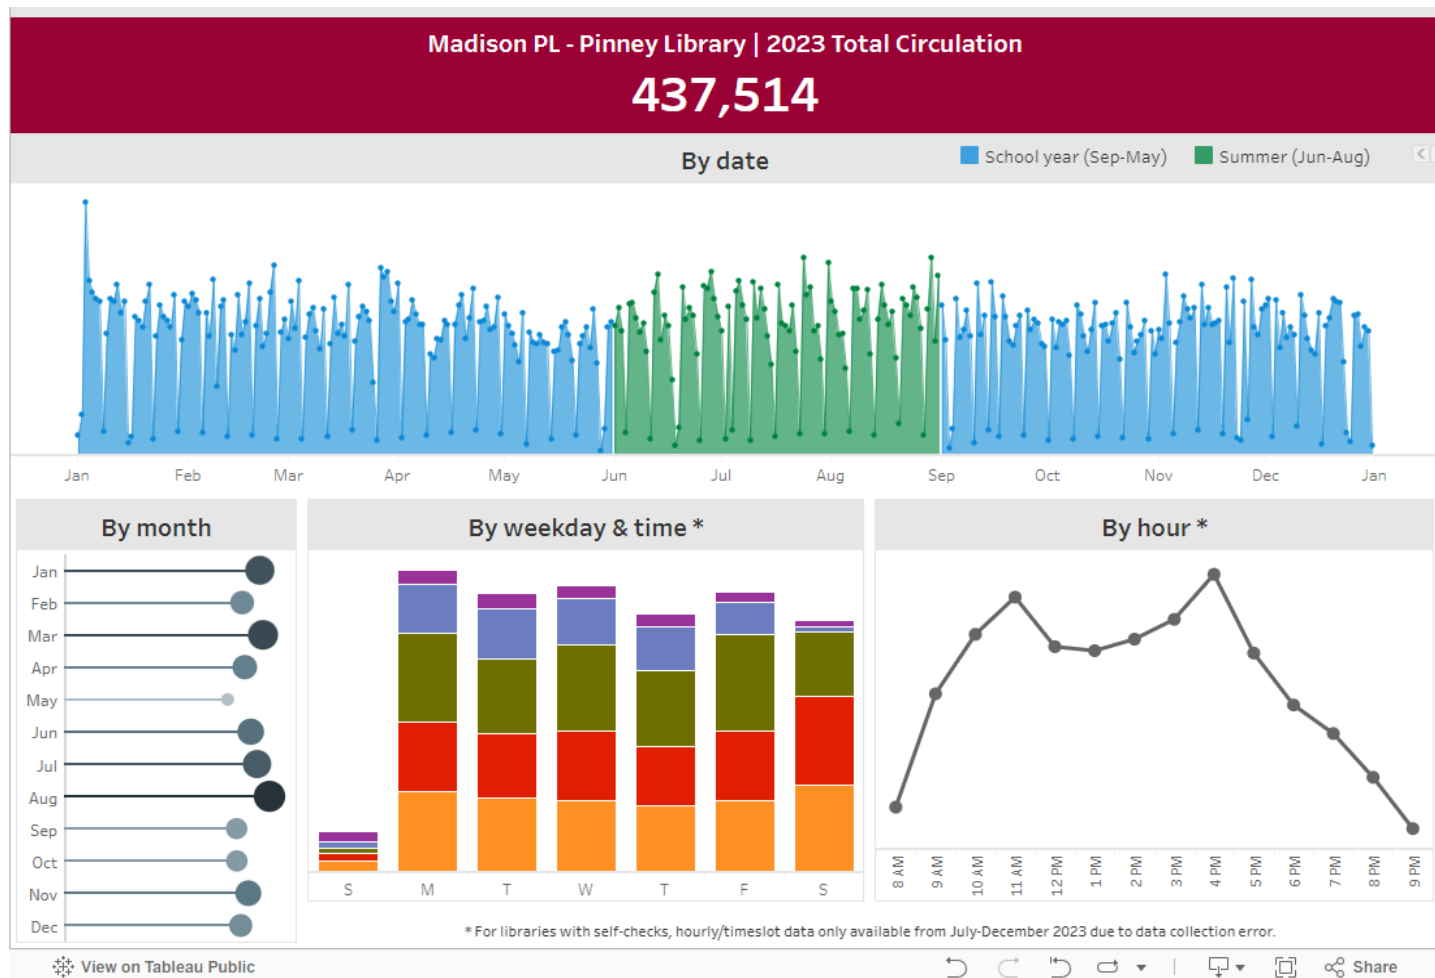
Madison PL - Pinney Library | 2023 Total Circulation

437,514

By date

School year (Sep-May) Summer (Jun-Aug)

Jan Feb Mar Apr May Jun Jul Aug Sep Oct Nov Dec Jan

By month

Jan
Feb
Mar
Apr
May
Jun
Jul
Aug
Sep
Oct
Nov
Dec

By weekday & time *

S M T W T F S

By hour *

8 AM 9 AM 10 AM 11 AM 12 PM 1 PM 2 PM 3 PM 4 PM 5 PM 6 PM 7 PM 8 PM 9 PM

* For libraries with self-checks, hourly/timeslot data only available from July-December 2023 due to data collection error.

View on Tableau Public

Share